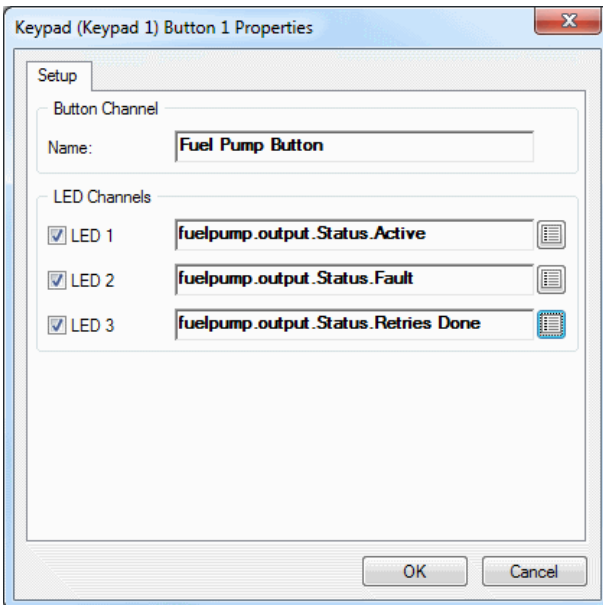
Keypad (Keypad 1) Button 1 Properties

Setup

Button Channel

Name: Fuel Pump Button

LED Channels

LED 1 fuelpump.output.Status.Active

LED 2 fuelpump.output.Status.Fault

LED 3 fuelpump.output.Status.Retries Done

OK Cancel